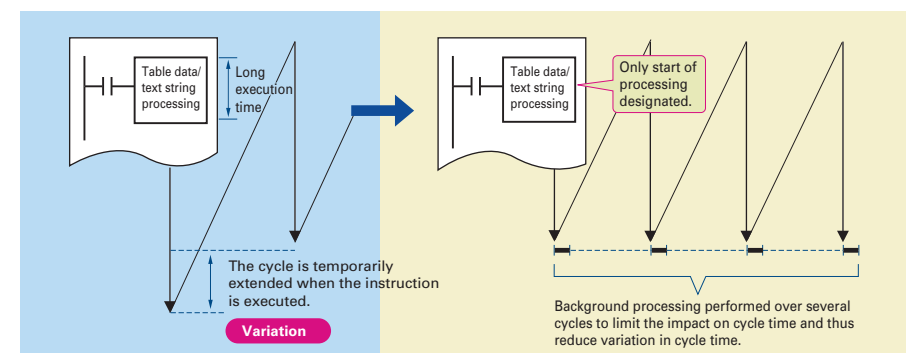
Table data/ text string processing

Long execution time

The cycle is temporarily extended when the instruction is executed.

Variation

Table data/ text string processing

Only start of processing designated.

Background processing performed over several cycles to limit the impact on cycle time and thus reduce variation in cycle time.